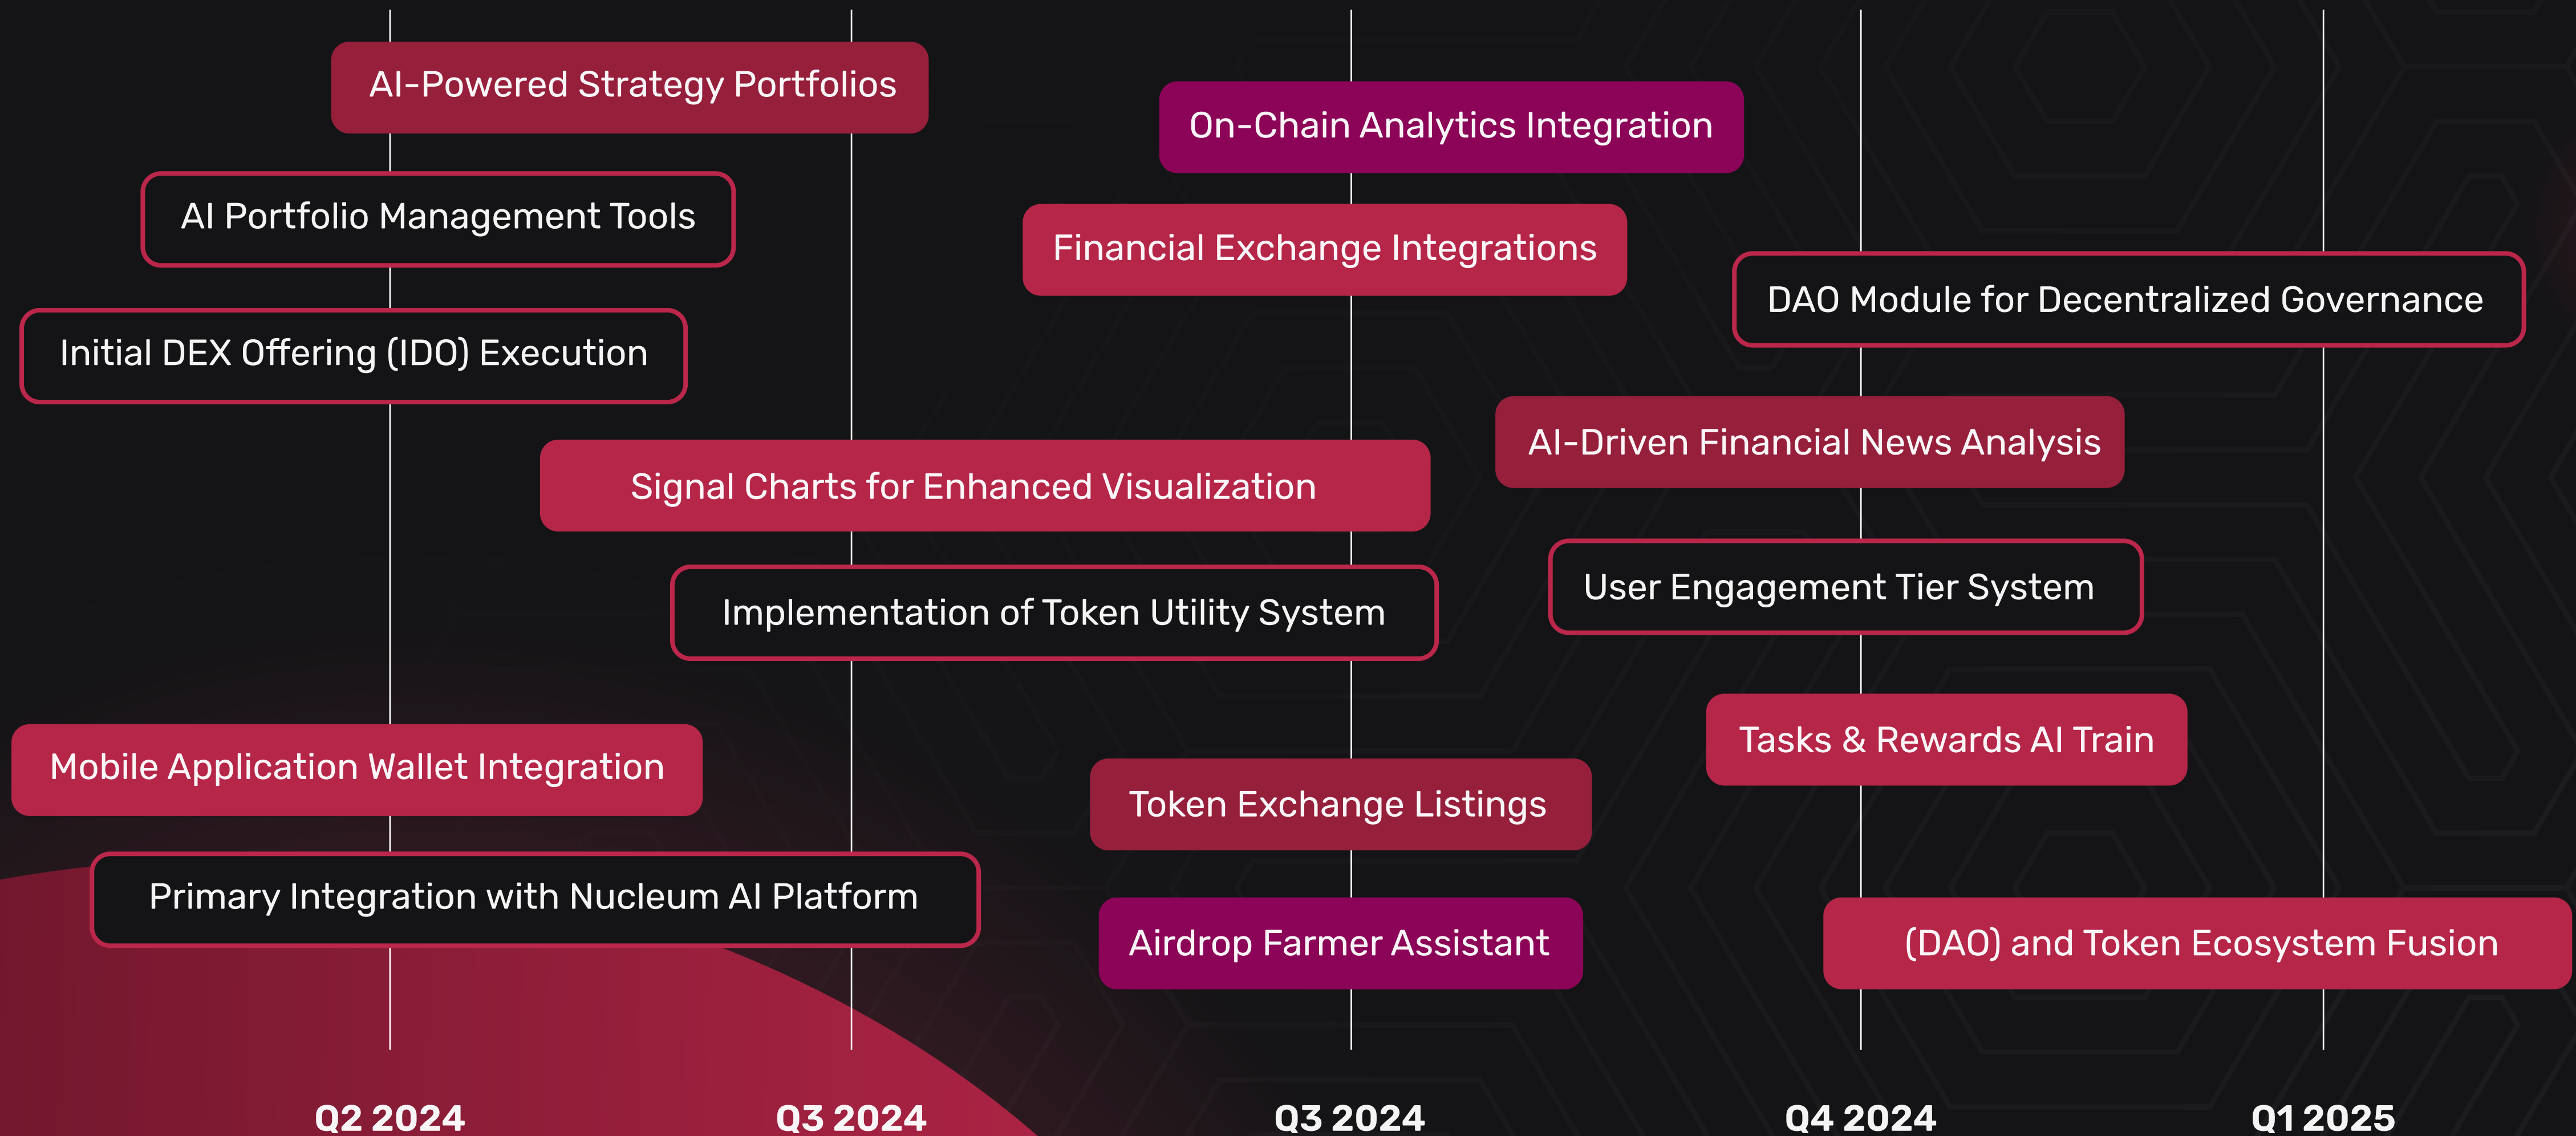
AI-Powered Strategy Portfolios

AI Portfolio Management Tools

Initial DEX Offering (IDO) Execution

On-Chain Analytics Integration

Financial Exchange Integrations

DAO Module for Decentralized Governance

AI-Driven Financial News Analysis

Signal Charts for Enhanced Visualization

Implementation of Token Utility System

User Engagement Tier System

Tasks & Rewards AI Train

Mobile Application Wallet Integration

Token Exchange Listings

Primary Integration with Nucleum AI Platform

Airdrop Farmer Assistant

(DAO) and Token Ecosystem Fusion

Q2 2024

Q3 2024

Q3 2024

Q4 2024

Q1 2025